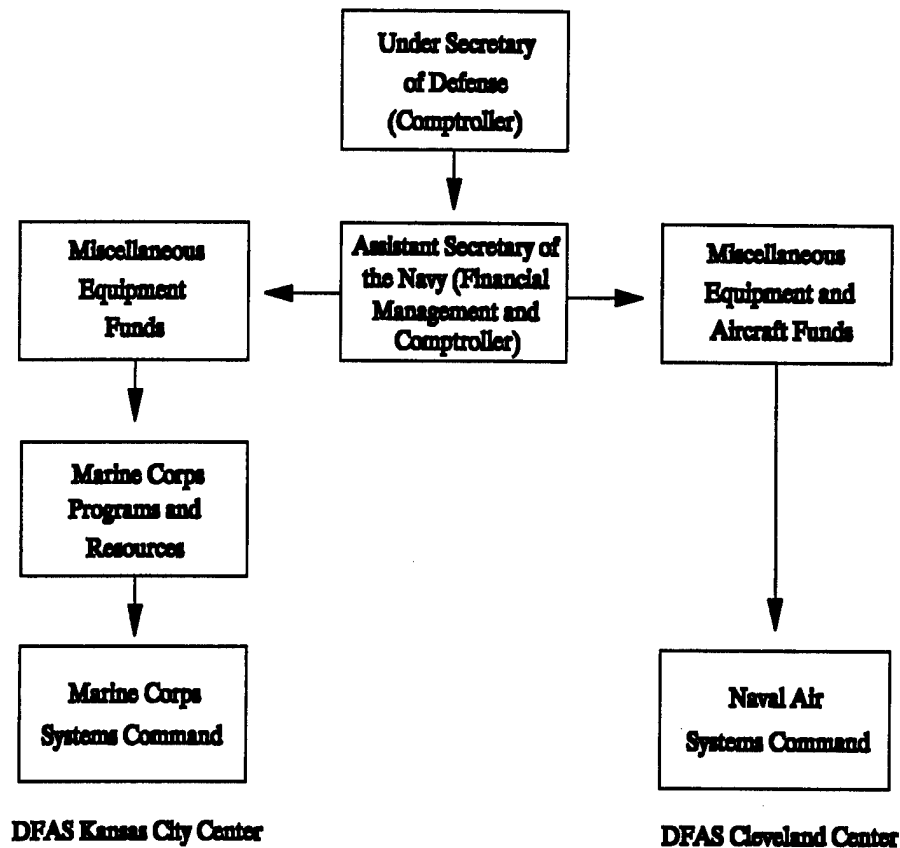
Under Secretary of Defense (Comptroller)

Miscellaneous Equipment Funds

Assistant Secretary of the Navy (Financial Management and Comptroller)

Miscellaneous Equipment and Aircraft Funds

Marine Corps Programs and Resources

Marine Corps Systems Command

Naval Air Systems Command

DFAS Kansas City Center

DFAS Cleveland Center